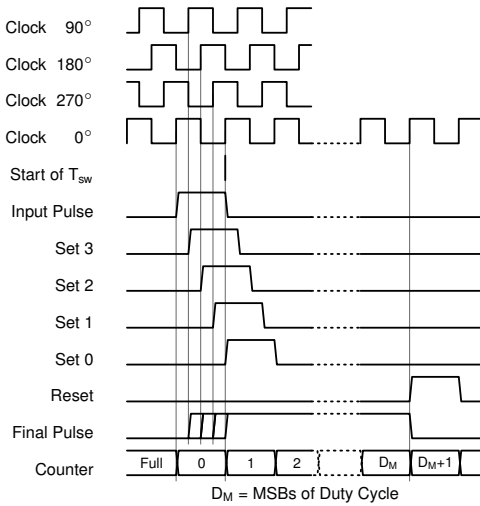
Clock $90^{\circ}$

Clock $180^{\circ}$

Clock $270^{\circ}$

Clock $0^{\circ}$

Start of $T_{sw}$

Input Pulse

Set 3

Set 2

Set 1

Set 0

Reset

Final Pulse

Counter

Full

0

1

2

$D_M$

$D_M+1$

$D_M$ = MSBs of Duty Cycle